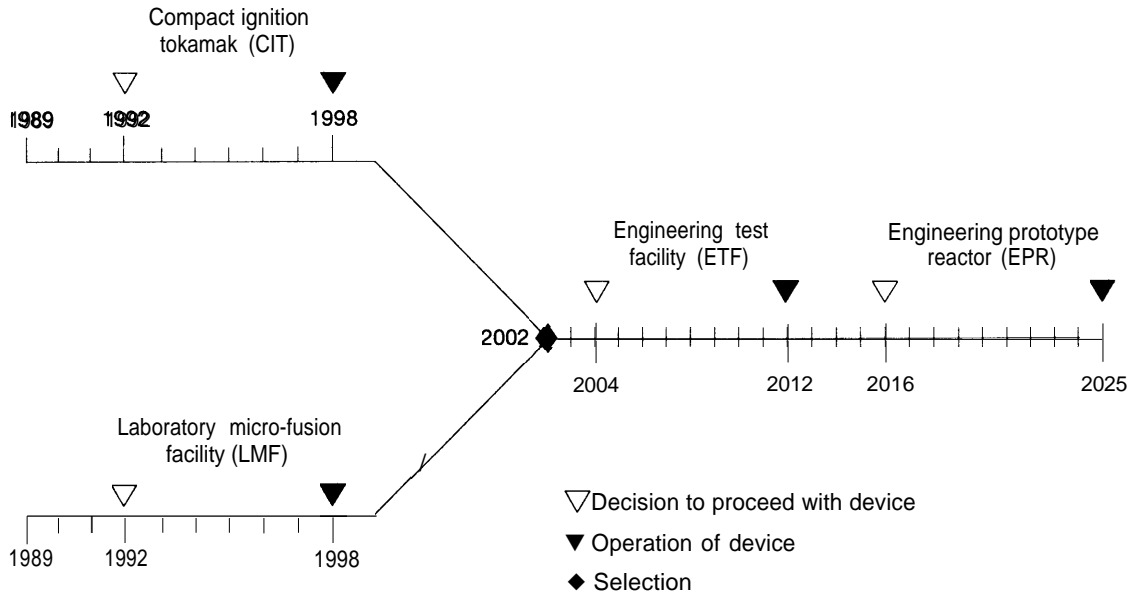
Compact ignition tokamak (CIT)

1989
1992
1998

Engineering test facility (ETF)

Engineering prototype reactor (EPR)

2002

2004
2012
2016
2025

Laboratory micro-fusion facility (LMF)

1989
1992
1998

▽Decision to proceed with device
▼ Operation of device
◆ Selection